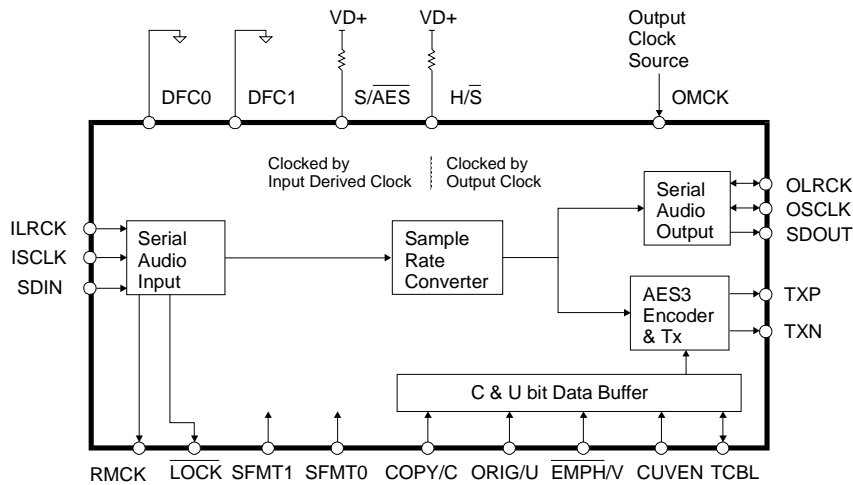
VD+

VD+

Output Clock Source

DFC0

DFC1

S/$\overline{AES}$

H/$\overline{S}$

OMCK

Clocked by Input Derived Clock

Clocked by Output Clock

ILRCK

ISCLK

SDIN

Serial Audio Input

Sample Rate Converter

Serial Audio Output

OLRCK

OSCLK

SDOUT

AES3 Encoder & Tx

TXP

TXN

C & U bit Data Buffer

RMCK

$\overline{LOCK}$

SFMT1

SFMT0

COPY/C

ORIG/U

$\overline{EMPH}$/V

CUVEN

TCBL